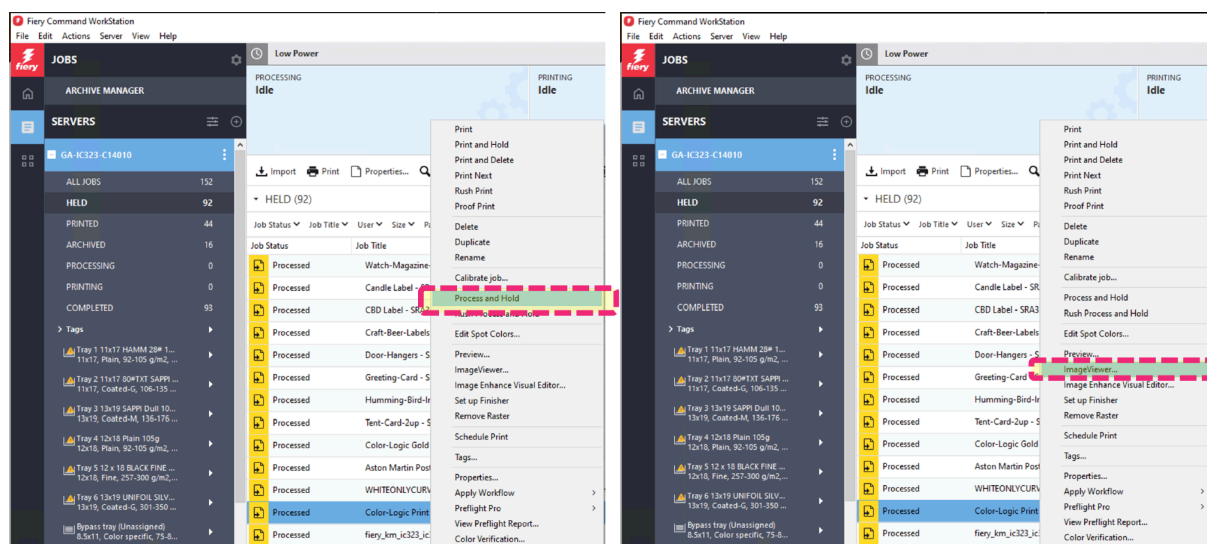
Fiery Command WorkStation
File Edit Actions Server View Help
JOBS
Low Power
ARCHIVE MANAGER
PROCESSING
Idle
PRINTING
Idle
SERVERS
GA-IC323-C14010
ALL JOBS 152
HELD 92
PRINTED 44
ARCHIVED 16
PROCESSING 0
PRINTING 0
COMPLETED 93
Tags
Tray 1 11x17 HAMM 28# 1... 11x17, Plain, 92-105 g/m2,...
Tray 2 11x17 80#TXT SAPPI ... 11x17, Coated-G, 106-135 ...
Tray 3 13x19 SAPPI Dull 10... 13x19, Coated-M, 136-176 ...
Tray 4 12x18 Plain 105g 12x18, Plain, 92-105 g/m2, ...
Tray 5 12 x 18 BLACK FINE ... 12x18, Fine, 257-300 g/m2,...
Tray 6 13x19 UNIFOIL SILV... 13x19, Coated-G, 301-350 ...
Bypass tray (Unassigned) 8.5x11, Color specific, 75-8...
Import Print Properties...
HELD (92)
Job Status Job Title User Size
Job Status Job Title
Processed Watch-Magazine-
Processed Candle Label - SR
Processed CBD Label - SR
Processed Craft-Beer-Labels
Processed Door-Hangers - S
Processed Greeting-Card -
Processed Humming-Bird-In
Processed Tent-Card-2up -
Processed Color-Logic Gold
Processed Aston Martin Pos
Processed WHITEONLYCURV
Processed Color-Logic Print
Processed fiery_km_ic323_ic
Print
Print and Hold
Print and Delete
Print Next
Rush Print
Proof Print
Delete
Duplicate
Rename
Calibrate job...
Process and Hold
Rush Process and Hold
Edit Spot Colors...
Preview...
ImageViewer...
Image Enhance Visual Editor...
Set up Finisher
Remove Raster
Schedule Print
Tags...
Properties...
Apply Workflow
Preflight Pro
View Preflight Report...
Color Verification...

Fiery Command WorkStation
File Edit Actions Server View Help
JOBS
Low Power
ARCHIVE MANAGER
PROCESSING
Idle
PRINTING
Idle
SERVERS
GA-IC323-C14010
ALL JOBS 152
HELD 92
PRINTED 44
ARCHIVED 16
PROCESSING 0
PRINTING 0
COMPLETED 93
Tags
Tray 1 11x17 HAMM 28# 1... 11x17, Plain, 92-105 g/m2,...
Tray 2 11x17 80#TXT SAPPI ... 11x17, Coated-G, 106-135 ...
Tray 3 13x19 SAPPI Dull 10... 13x19, Coated-M, 136-176 ...
Tray 4 12x18 Plain 105g 12x18, Plain, 92-105 g/m2, ...
Tray 5 12 x 18 BLACK FINE ... 12x18, Fine, 257-300 g/m2,...
Tray 6 13x19 UNIFOIL SILV... 13x19, Coated-G, 301-350 ...
Bypass tray (Unassigned) 8.5x11, Color specific, 75-8...
Import Print Properties...
HELD (92)
Job Status Job Title User Size
Job Status Job Title
Processed Watch-Magazine-
Processed Candle Label - SR
Processed CBD Label - SRA3
Processed Craft-Beer-Labels
Processed Door-Hangers - S
Processed Greeting-Card
Processed Humming-Bird-In
Processed Tent-Card-2up -
Processed Color-Logic Gold
Processed Aston Martin Post
Processed WHITEONLYCURV
Processed Color-Logic Print
Processed fiery_km_ic323_ic
Print
Print and Hold
Print and Delete
Print Next
Rush Print
Proof Print
Delete
Duplicate
Rename
Calibrate job...
Process and Hold
Rush Process and Hold
Edit Spot Colors...
Preview...
ImageViewer...
Image Enhance Visual Editor...
Set up Finisher
Remove Raster
Schedule Print
Tags...
Properties...
Apply Workflow
Preflight Pro
View Preflight Report...
Color Verification...